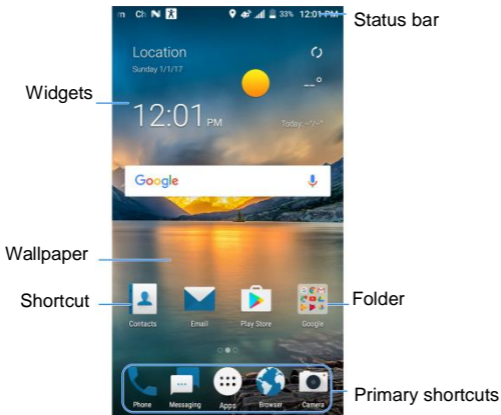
33% 12:01 PM

Status bar

Location

Sunday 1/1/17

--°

Widgets

12:01 PM

Today --/--

Google

Wallpaper

Shortcut

Folder

Contacts

Email

Play Store

Google

Phone

Messaging

Apps

Browser

Camera

Primary shortcuts